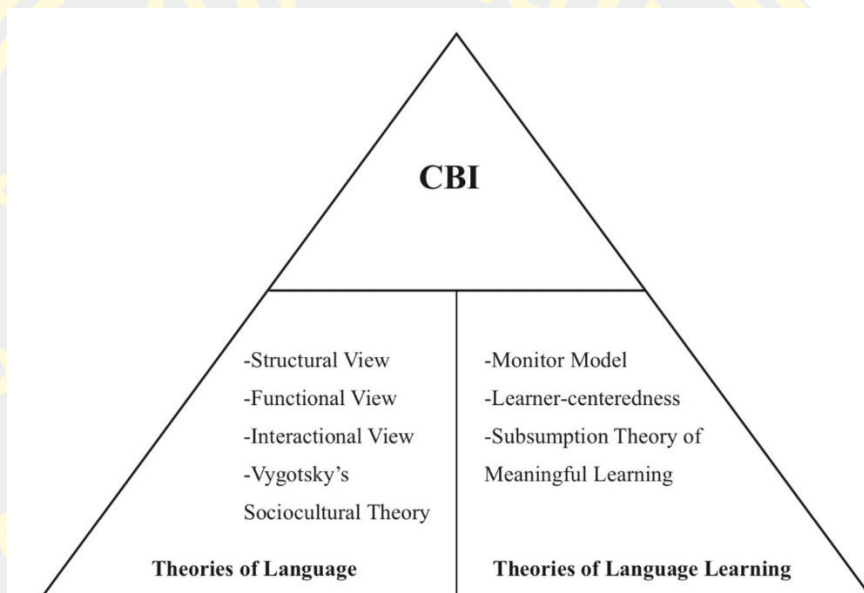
CBI

-Structural View
-Functional View
-Interactional View
-Vygotsky's Sociocultural Theory

Theories of Language

-Monitor Model
-Learner-centeredness
-Subsumption Theory of Meaningful Learning

Theories of Language Learning